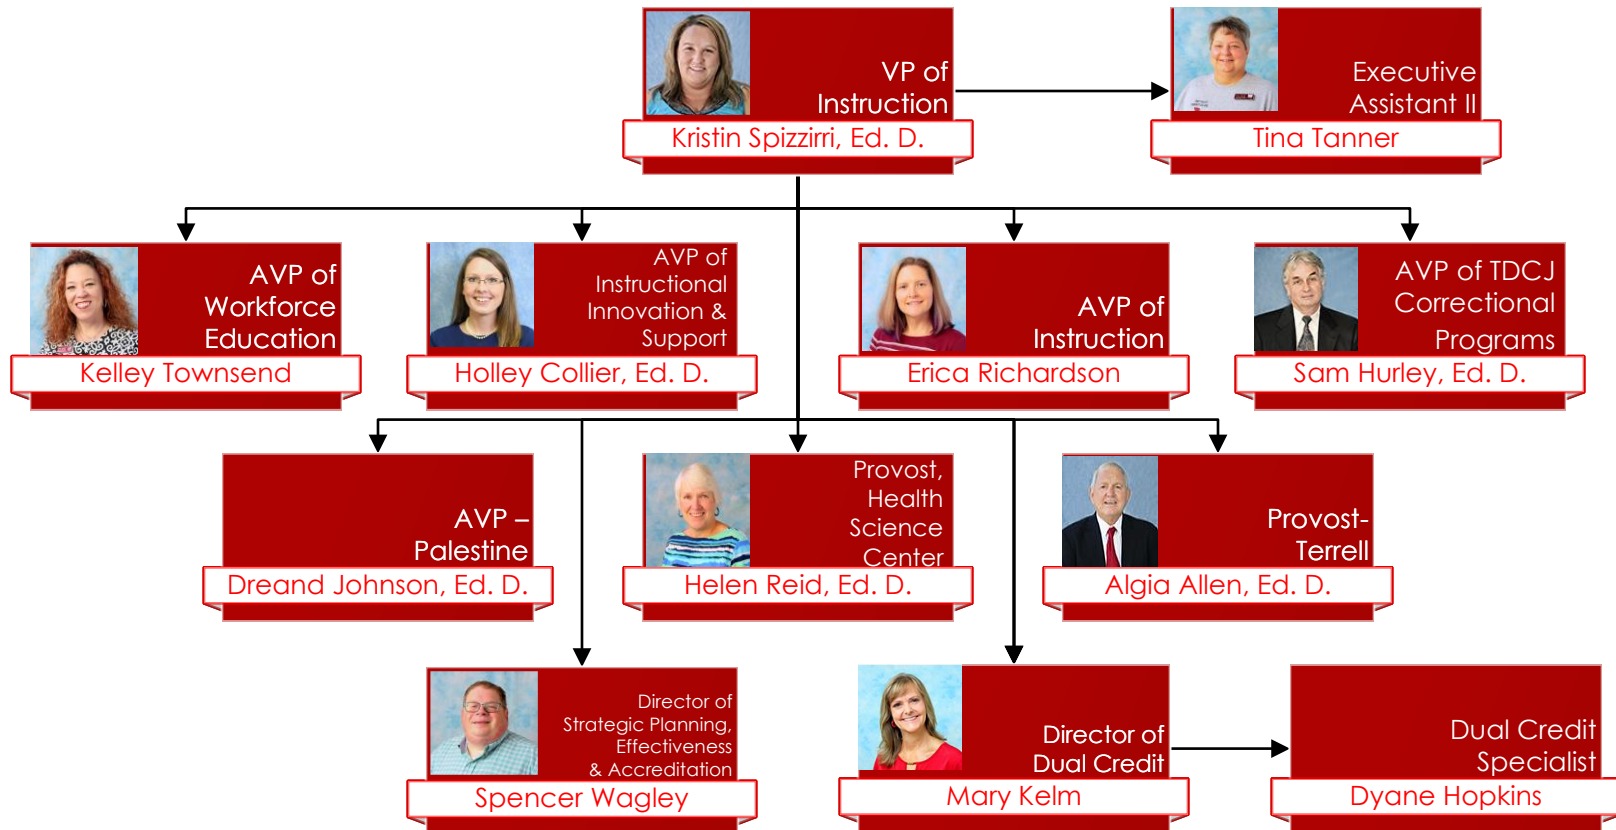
VP of Instruction
Kristin Spizzirri, Ed. D.

Executive Assistant II
Tina Tanner

AVP of Workforce Education
Kelley Townsend

AVP of Instructional Innovation & Support
Holley Collier, Ed. D.

AVP of Instruction
Erica Richardson

AVP of TDCJ Correctional Programs
Sam Hurley, Ed. D.

AVP – Palestine
Dreand Johnson, Ed. D.

Provost, Health Science Center
Helen Reid, Ed. D.

Provost-Terrell
Algia Allen, Ed. D.

Director of Strategic Planning, Effectiveness & Accreditation
Spencer Wagley

Director of Dual Credit
Mary Kelm

Dual Credit Specialist
Dyane Hopkins